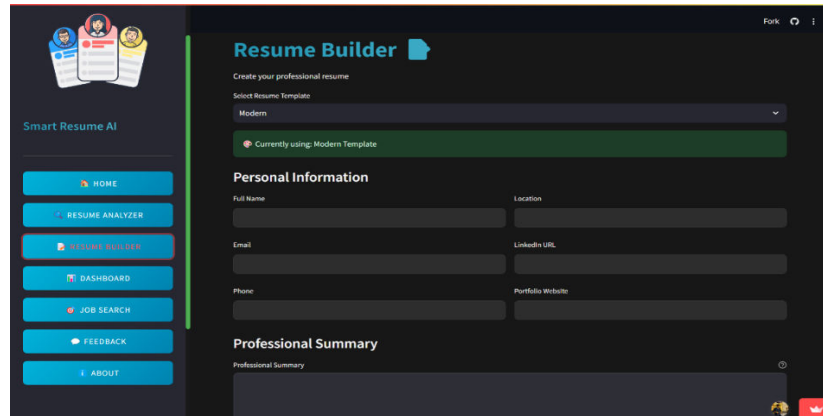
Smart Resume AI

HOME

RESUME ANALYZER

RESUME BUILDER

DASHBOARD

JOB SEARCH

FEEDBACK

ABOUT

Fork

Resume Builder

Create your professional resume

Select Resume Template

Modern

Currently using: Modern Template

Personal Information

Full Name

Location

Email

LinkedIn URL

Phone

Portfolio Website

Professional Summary

Professional Summary